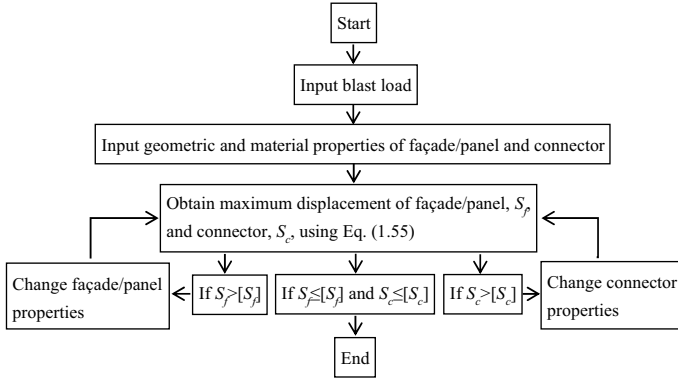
Start

Input blast load

Input geometric and material properties of façade/panel and connector

Obtain maximum displacement of façade/panel, $S_f$, and connector, $S_c$, using Eq. (1.55)

Change façade/panel properties

If $S_f>[S_f]$

If $S_f\leq[S_f]$ and $S_c\leq[S_c]$

If $S_c>[S_c]$

Change connector properties

End